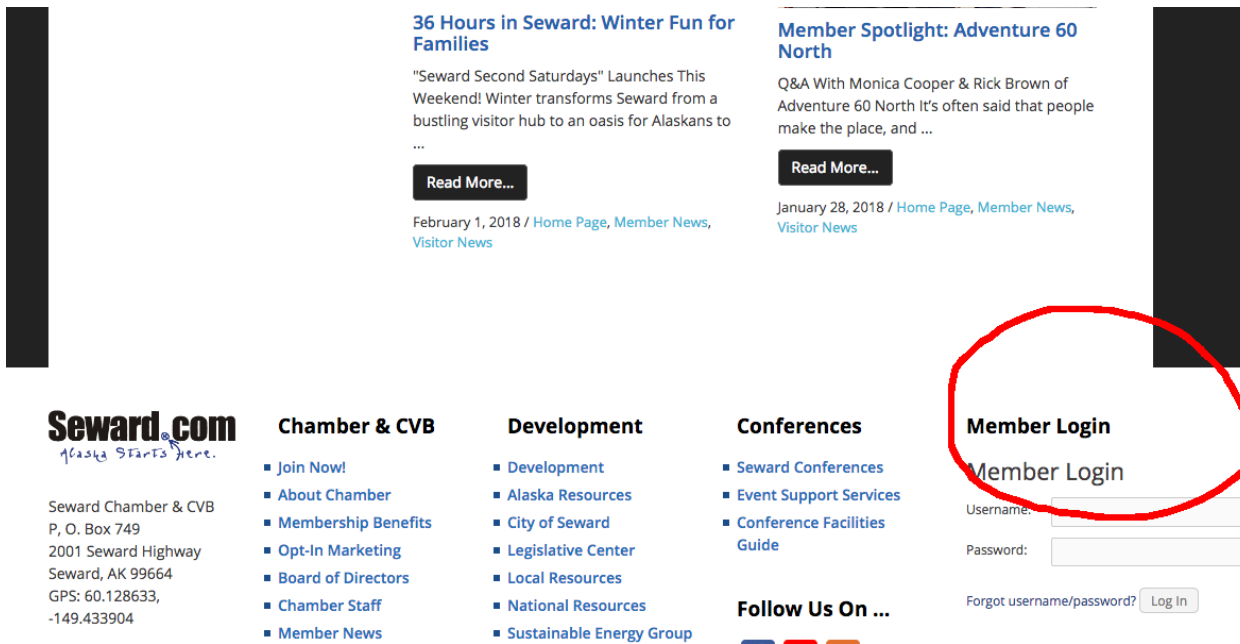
36 Hours in Seward: Winter Fun for Families

"Seward Second Saturdays" Launches This Weekend! Winter transforms Seward from a bustling visitor hub to an oasis for Alaskans to …

Read More...

February 1, 2018 / Home Page, Member News, Visitor News

Member Spotlight: Adventure 60 North

Q&A With Monica Cooper & Rick Brown of Adventure 60 North It's often said that people make the place, and …

Read More...

January 28, 2018 / Home Page, Member News, Visitor News

Seward.com
Alaska Starts Here.

Seward Chamber & CVB
P, O. Box 749
2001 Seward Highway
Seward, AK 99664
GPS: 60.128633, -149.433904

Chamber & CVB
- Join Now!
- About Chamber
- Membership Benefits
- Opt-In Marketing
- Board of Directors
- Chamber Staff
- Member News

Development
- Development
- Alaska Resources
- City of Seward
- Legislative Center
- Local Resources
- National Resources
- Sustainable Energy Group

Conferences
- Seward Conferences
- Event Support Services
- Conference Facilities Guide

Follow Us On ...

Member Login

Member Login

Username:

Password:

Forgot username/password? Log In